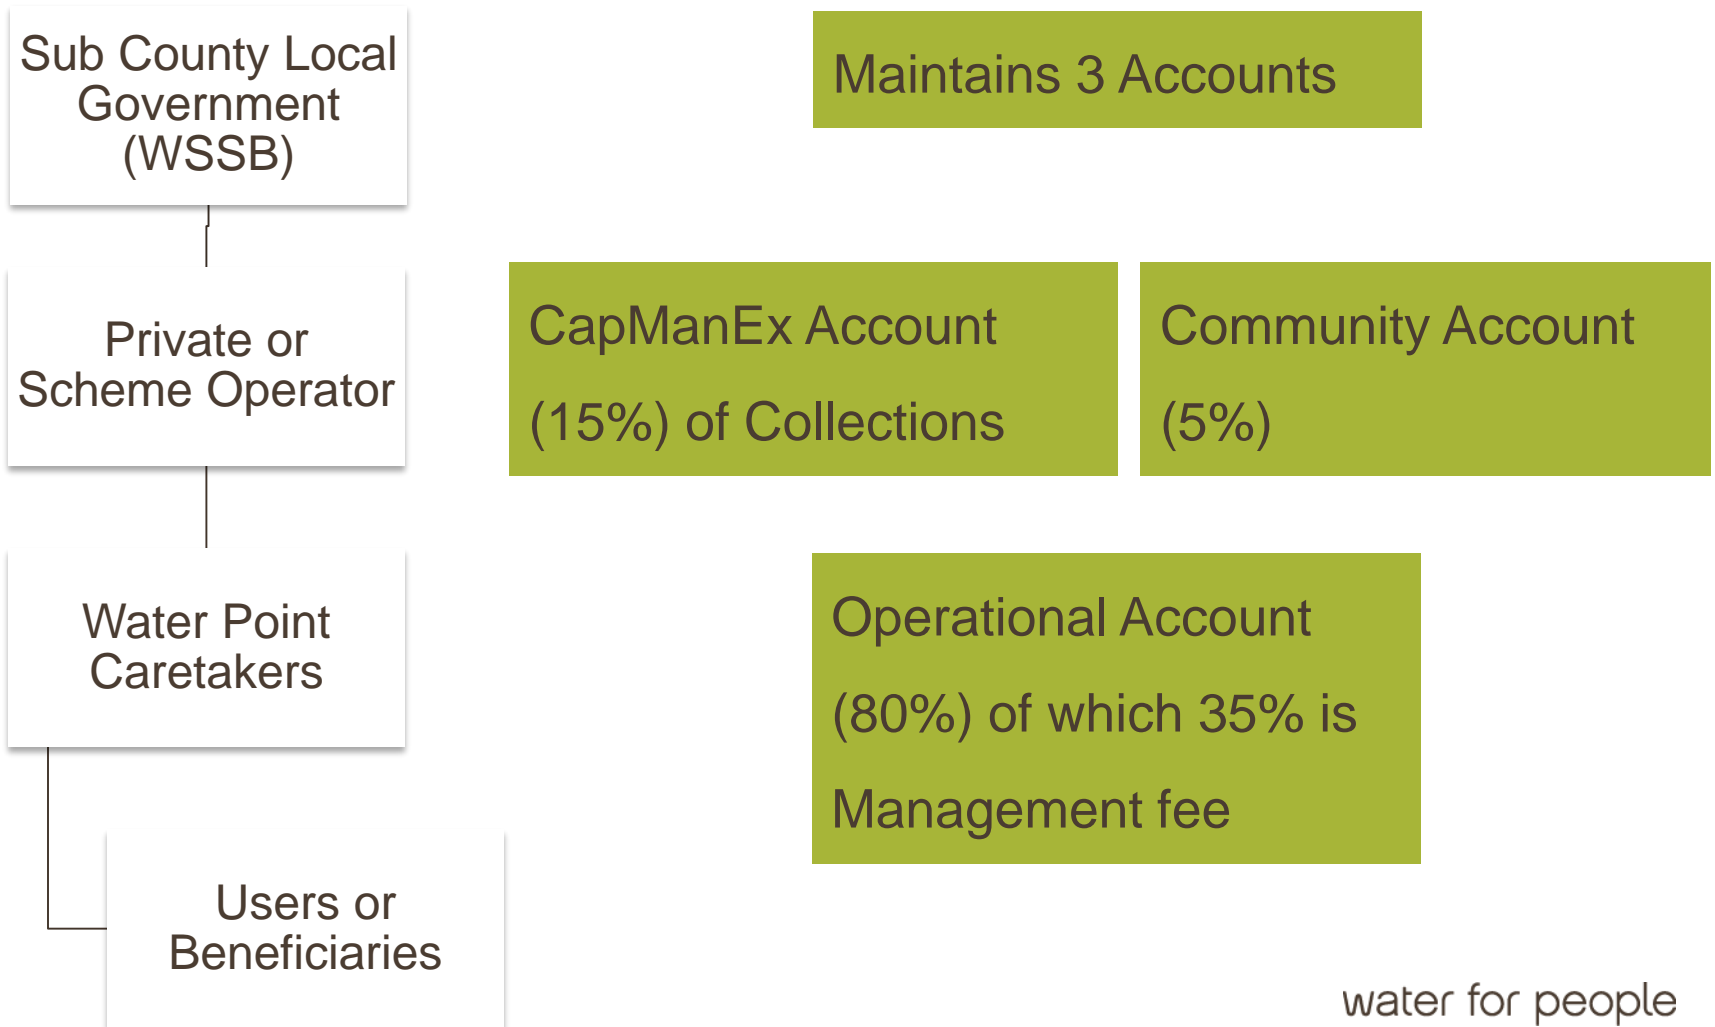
Sub County Local Government (WSSB)

Private or Scheme Operator

Water Point Caretakers

Users or Beneficiaries

Maintains 3 Accounts

CapManEx Account

(15%) of Collections

Community Account

(5%)

Operational Account

(80%) of which 35% is

Management fee

water for people